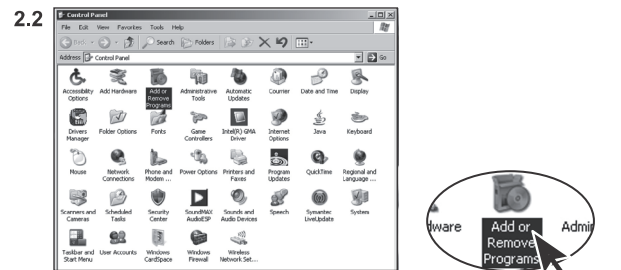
2.2

Control Panel

File Edit View Favorites Tools Help

Back Search Folders

Address Control Panel Go

Accessibility Options
Add Hardware
Add or Remove Programs
Administrative Tools
Automatic Updates
Courrier
Date and Time
Display

Drivers Manager
Folder Options
Fonts
Game Controllers
Intel(R) GMA Driver
Internet Options
Java
Keyboard

Mouse
Network Connections
Phone and Modem ...
Power Options
Printers and Faxes
Program Updates
QuickTime
Regional and Language ...

Scanners and Cameras
Scheduled Tasks
Security Center
SoundMAX AudioESP
Sounds and Audio Devices
Speech
Symantec LiveUpdate
System

Taskbar and Start Menu
User Accounts
Windows CardSpace
Windows Firewall
Wireless Network Set...

dware
Add or Remove Programs
Admi